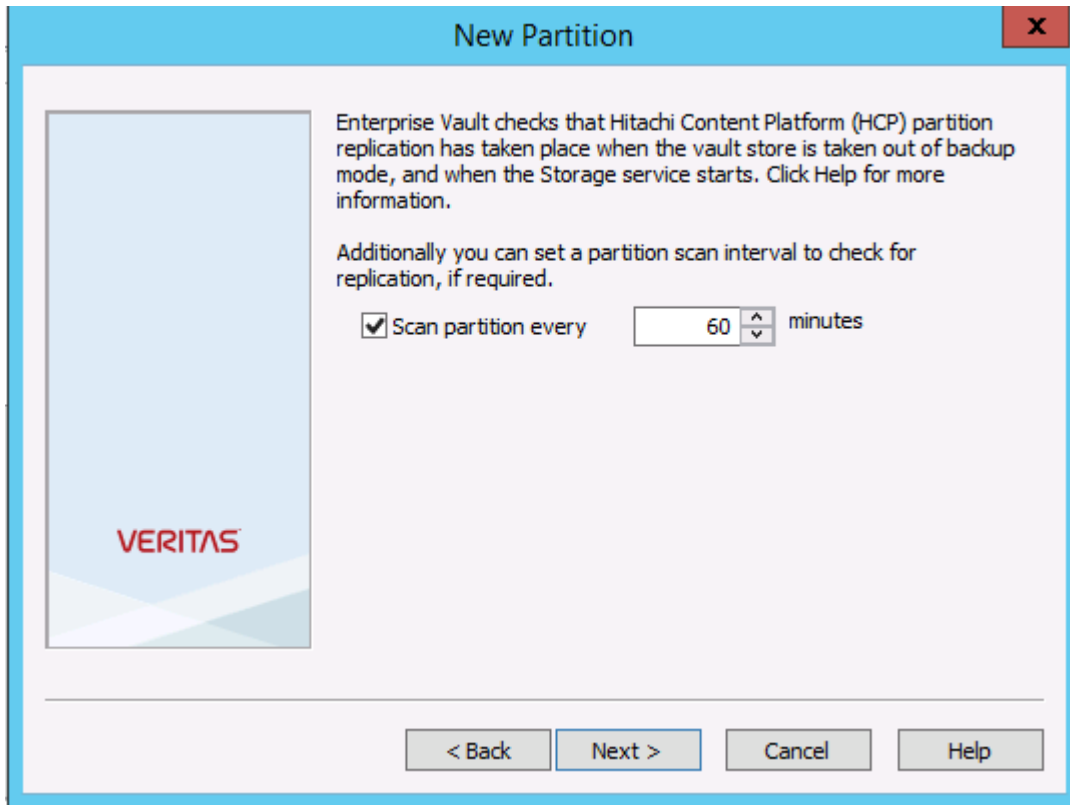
New Partition

x

VERITAS

Enterprise Vault checks that Hitachi Content Platform (HCP) partition replication has taken place when the vault store is taken out of backup mode, and when the Storage service starts. Click Help for more information.

Additionally you can set a partition scan interval to check for replication, if required.

Scan partition every 60 minutes

< Back Next > Cancel Help